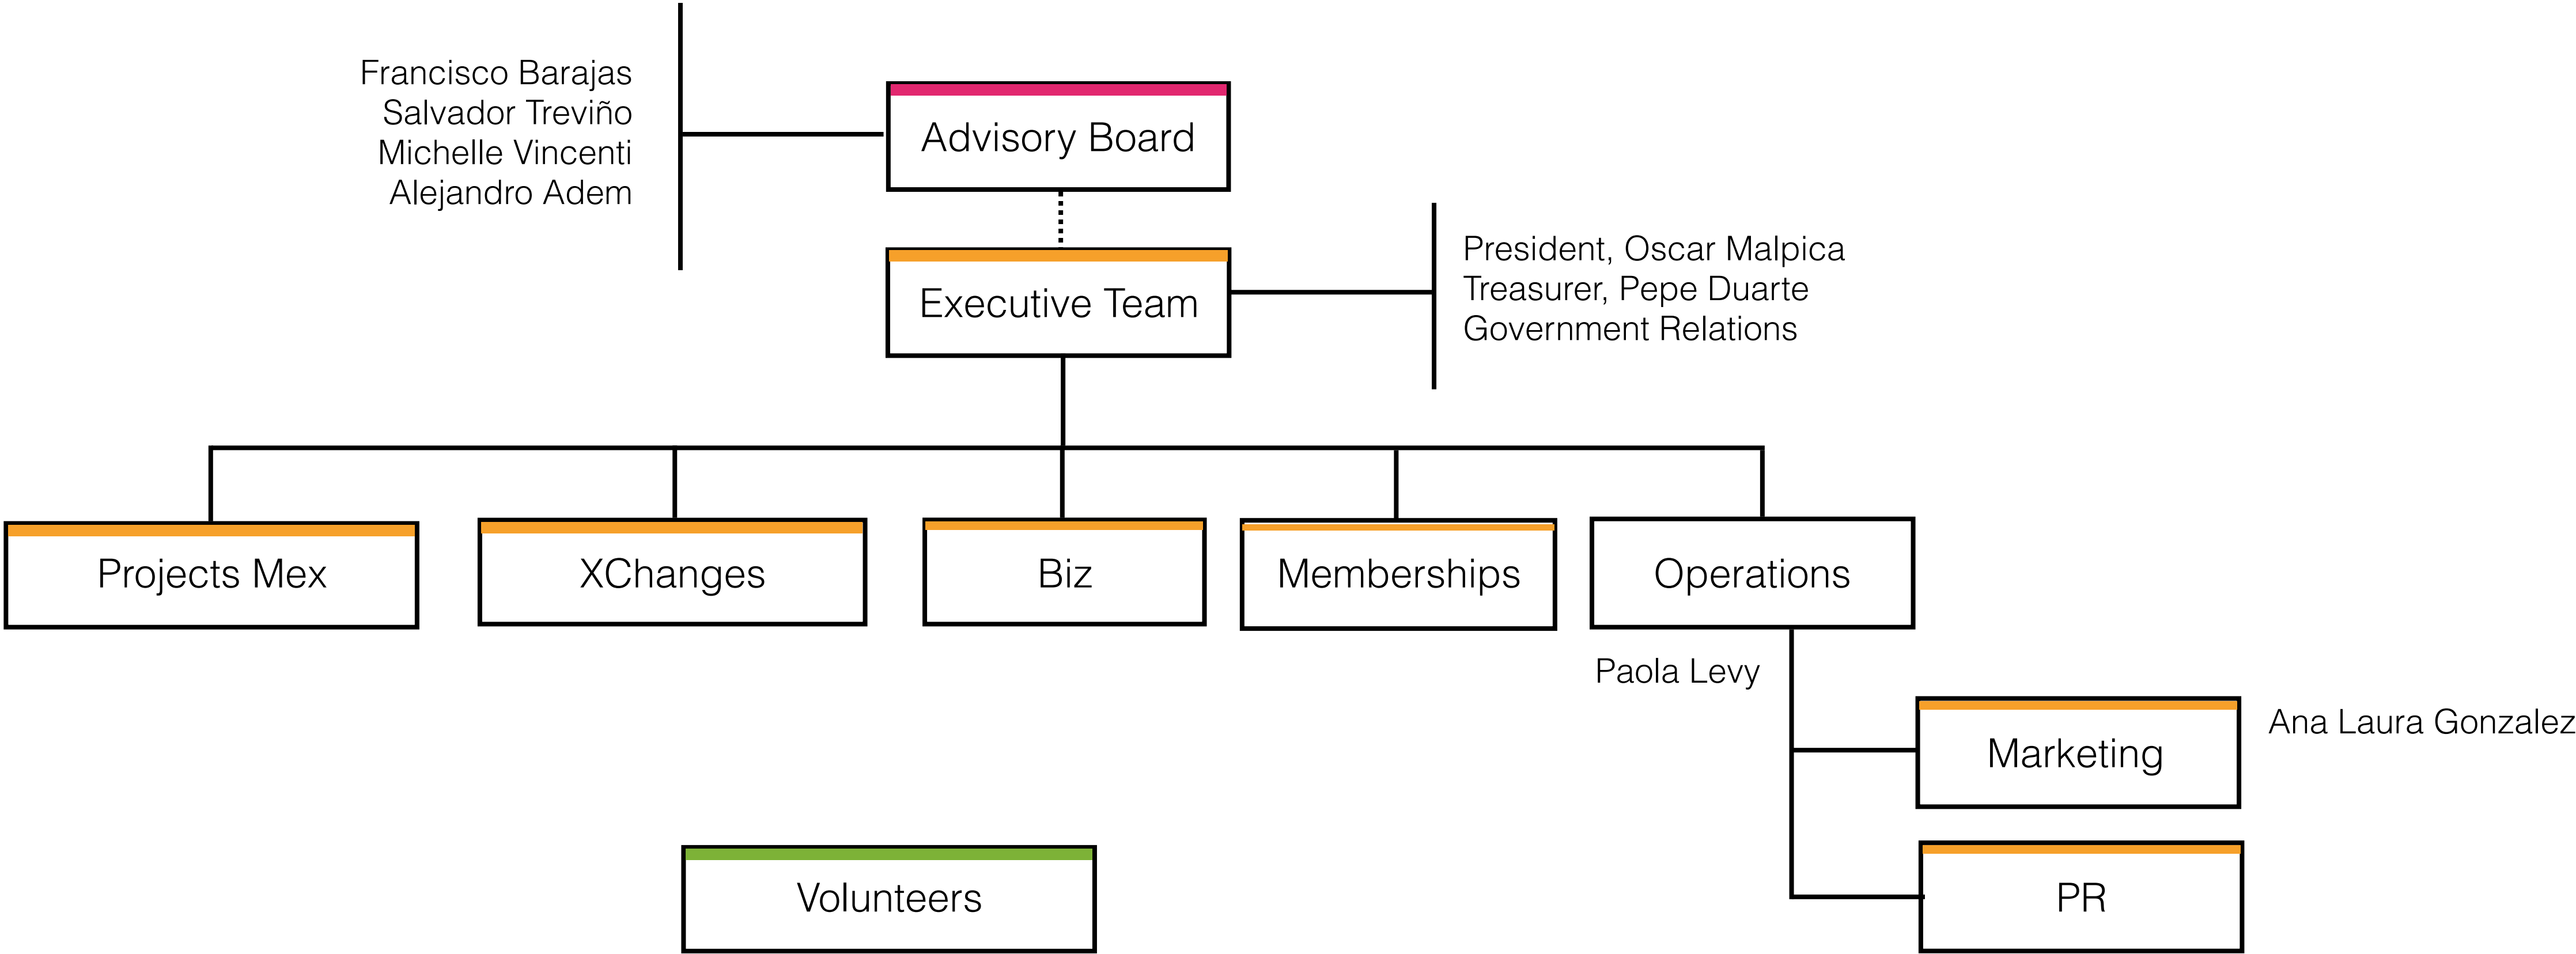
Francisco Barajas
Salvador Treviño
Michelle Vincenti
Alejandro Adem

Advisory Board

Executive Team

President, Oscar Malpica
Treasurer, Pepe Duarte
Government Relations

Projects Mex

XChanges

Biz

Memberships

Operations

Paola Levy

Marketing

Ana Laura Gonzalez

PR

Volunteers